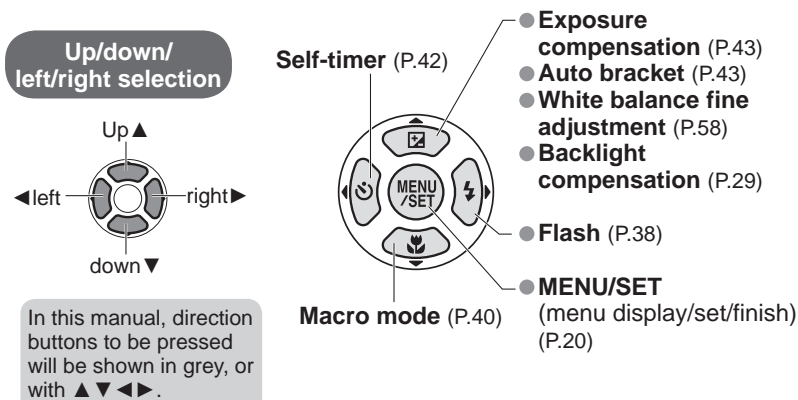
Up/down/ left/right selection

Up▲

◀left

right▶

down▼

In this manual, direction buttons to be pressed will be shown in grey, or with ▲▼◀▶.

Self-timer (P.42)

MENU /SET

Macro mode (P.40)

● Exposure compensation (P.43)
● Auto bracket (P.43)
● White balance fine adjustment (P.58)
● Backlight compensation (P.29)

● Flash (P.38)

● MENU/SET (menu display/set/finish) (P.20)